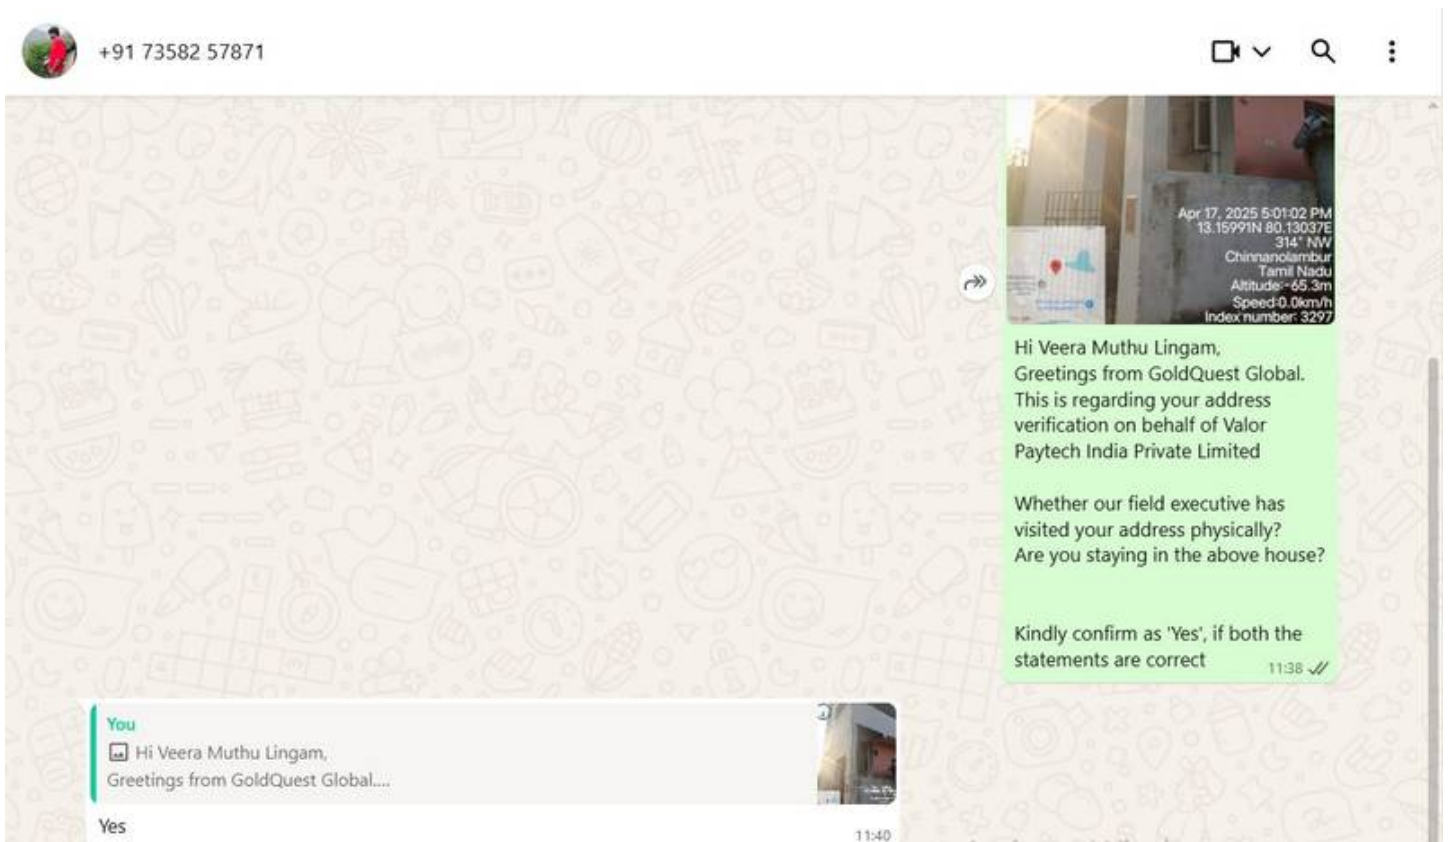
+91 73582 57871

Apr 17, 2025 5:01:02 PM
13.15991N 80.13037E
314° NW
Chinnanolambur
Tamil Nadu
Altitude:-65.3m
Speed:0.0km/h
Index number: 3297

Hi Veera Muthu Lingam,
Greetings from GoldQuest Global.
This is regarding your address verification on behalf of Valor Paytech India Private Limited

Whether our field executive has visited your address physically?
Are you staying in the above house?

Kindly confirm as 'Yes', if both the statements are correct
11:38

You
Hi Veera Muthu Lingam,
Greetings from GoldQuest Global....

Yes
11:40